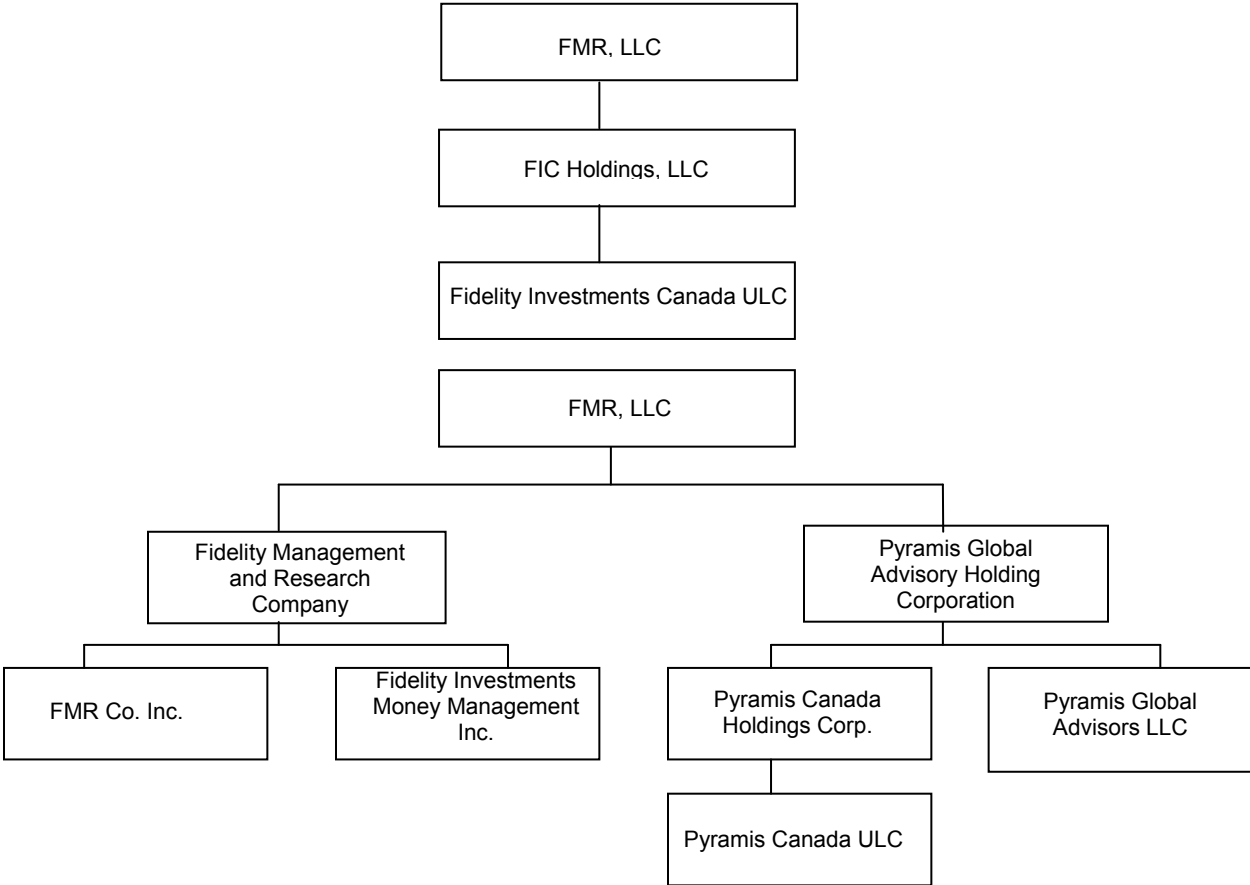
FMR, LLC

FIC Holdings, LLC

Fidelity Investments Canada ULC

FMR, LLC

Fidelity Management and Research Company

Pyramis Global Advisory Holding Corporation

FMR Co. Inc.

Fidelity Investments Money Management Inc.

Pyramis Canada Holdings Corp.

Pyramis Global Advisors LLC

Pyramis Canada ULC